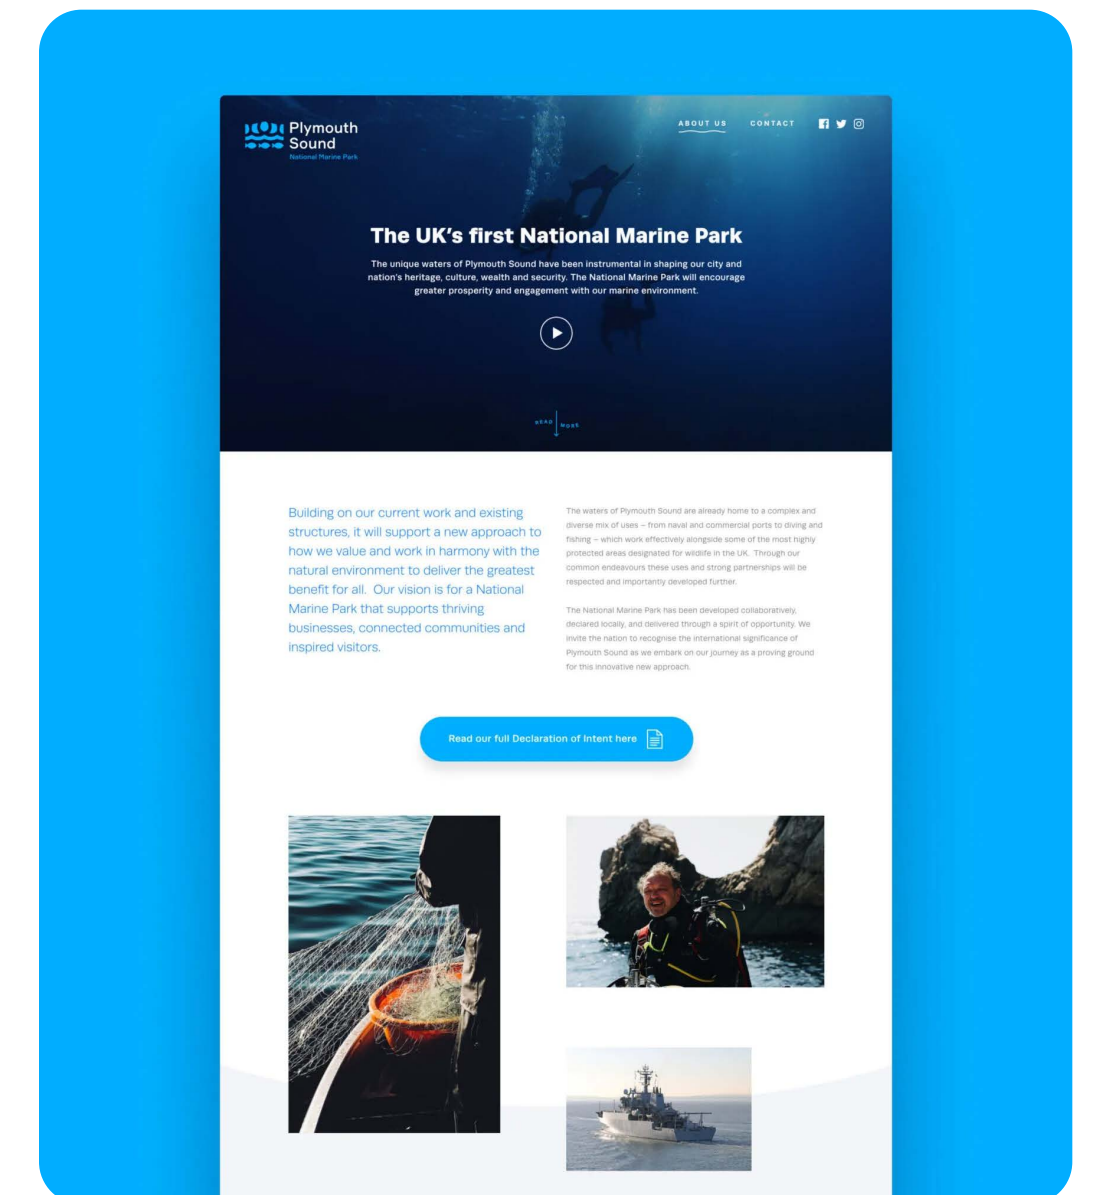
Plymouth Sound
National Marine Park

ABOUT US CONTACT

The UK's first National Marine Park

The unique waters of Plymouth Sound have been instrumental in shaping our city and nation's heritage, culture, wealth and security. The National Marine Park will encourage greater prosperity and engagement with our marine environment.

READ MORE

Building on our current work and existing structures, it will support a new approach to how we value and work in harmony with the natural environment to deliver the greatest benefit for all. Our vision is for a National Marine Park that supports thriving businesses, connected communities and inspired visitors.

The waters of Plymouth Sound are already home to a complex and diverse mix of uses – from naval and commercial ports to diving and fishing – which work effectively alongside some of the most highly protected areas designated for wildlife in the UK. Through our common endeavours these uses and strong partnerships will be respected and importantly developed further.

The National Marine Park has been developed collaboratively, declared locally, and delivered through a spirit of opportunity. We invite the nation to recognise the international significance of Plymouth Sound as we embark on our journey as a proving ground for this innovative new approach.

Read our full Declaration of Intent here